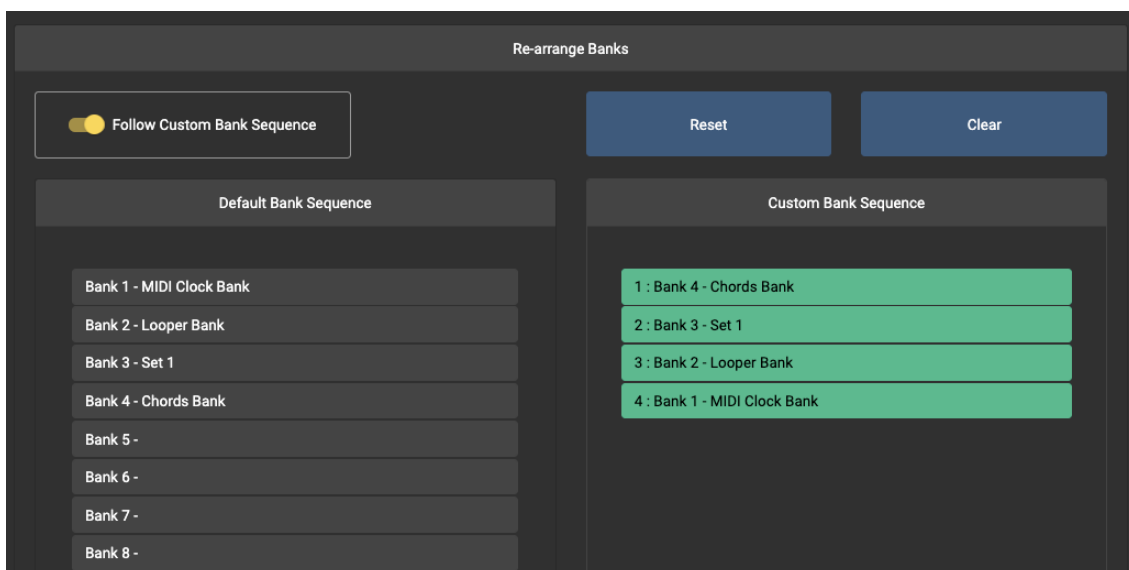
Re-arrange Banks

Follow Custom Bank Sequence

Reset

Clear

Default Bank Sequence

Bank 1 - MIDI Clock Bank
Bank 2 - Looper Bank
Bank 3 - Set 1
Bank 4 - Chords Bank
Bank 5 -
Bank 6 -
Bank 7 -
Bank 8 -

Custom Bank Sequence

1 : Bank 4 - Chords Bank
2 : Bank 3 - Set 1
3 : Bank 2 - Looper Bank
4 : Bank 1 - MIDI Clock Bank